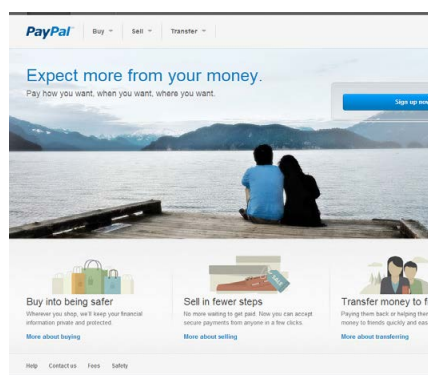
PayPal™ Buy Sell Transfer

Expect more from your money.

Pay how you want, when you want, where you want.

Sign up no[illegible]

Buy into being safer

Wherever you shop, we'll keep your financial information private and protected.

More about buying

Sell in fewer steps

No more waiting to get paid. Now you can accept secure payments from anyone in a few clicks.

More about selling

Transfer money to f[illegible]

Paying them back or helping the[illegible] money to friends quickly and eas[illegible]

More about transferring

Help Contact us Fees Safety